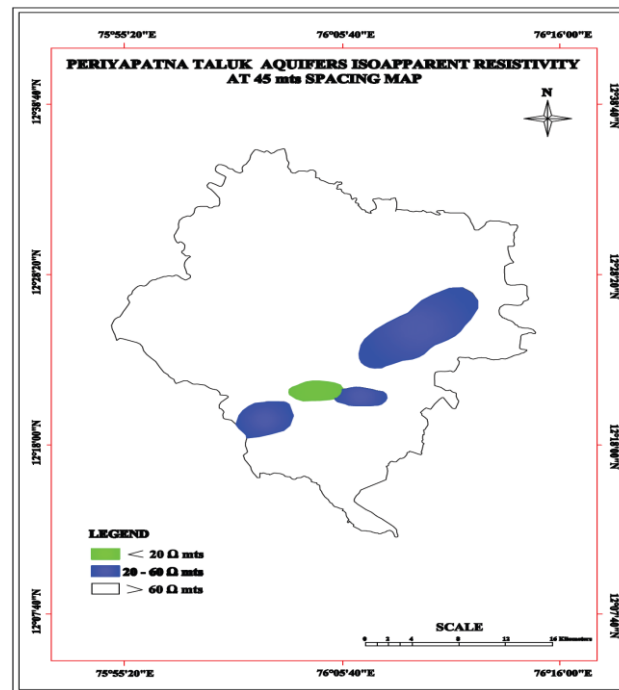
75°55'20"E
76°05'40"E
76°16'00"E

PERIYAPATNA TALUK AQUIFERS ISOAPPARENT RESISTIVITY AT 45 mts SPACING MAP

N

12°38'40"N
12°28'20"N
12°18'00"N
12°07'40"N

12°38'40"N
12°28'20"N
12°18'00"N
12°07'40"N

LEGEND
< 20 Ω mts
20 - 60 Ω mts
> 60 Ω mts

SCALE
0 2 4 8 12 16 Kilometers

75°55'20"E
76°05'40"E
76°16'00"E